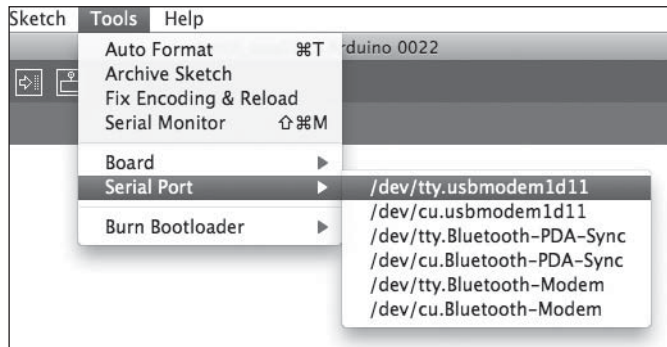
Sketch Tools Help

Auto Format ⌘T
Archive Sketch
Fix Encoding & Reload
Serial Monitor ⇧⌘M

rduino 0022

Board ▶
Serial Port ▶

Burn Bootloader ▶

/dev/tty.usbmodem1d11
/dev/cu.usbmodem1d11
/dev/tty.Bluetooth-PDA-Sync
/dev/cu.Bluetooth-PDA-Sync
/dev/tty.Bluetooth-Modem
/dev/cu.Bluetooth-Modem